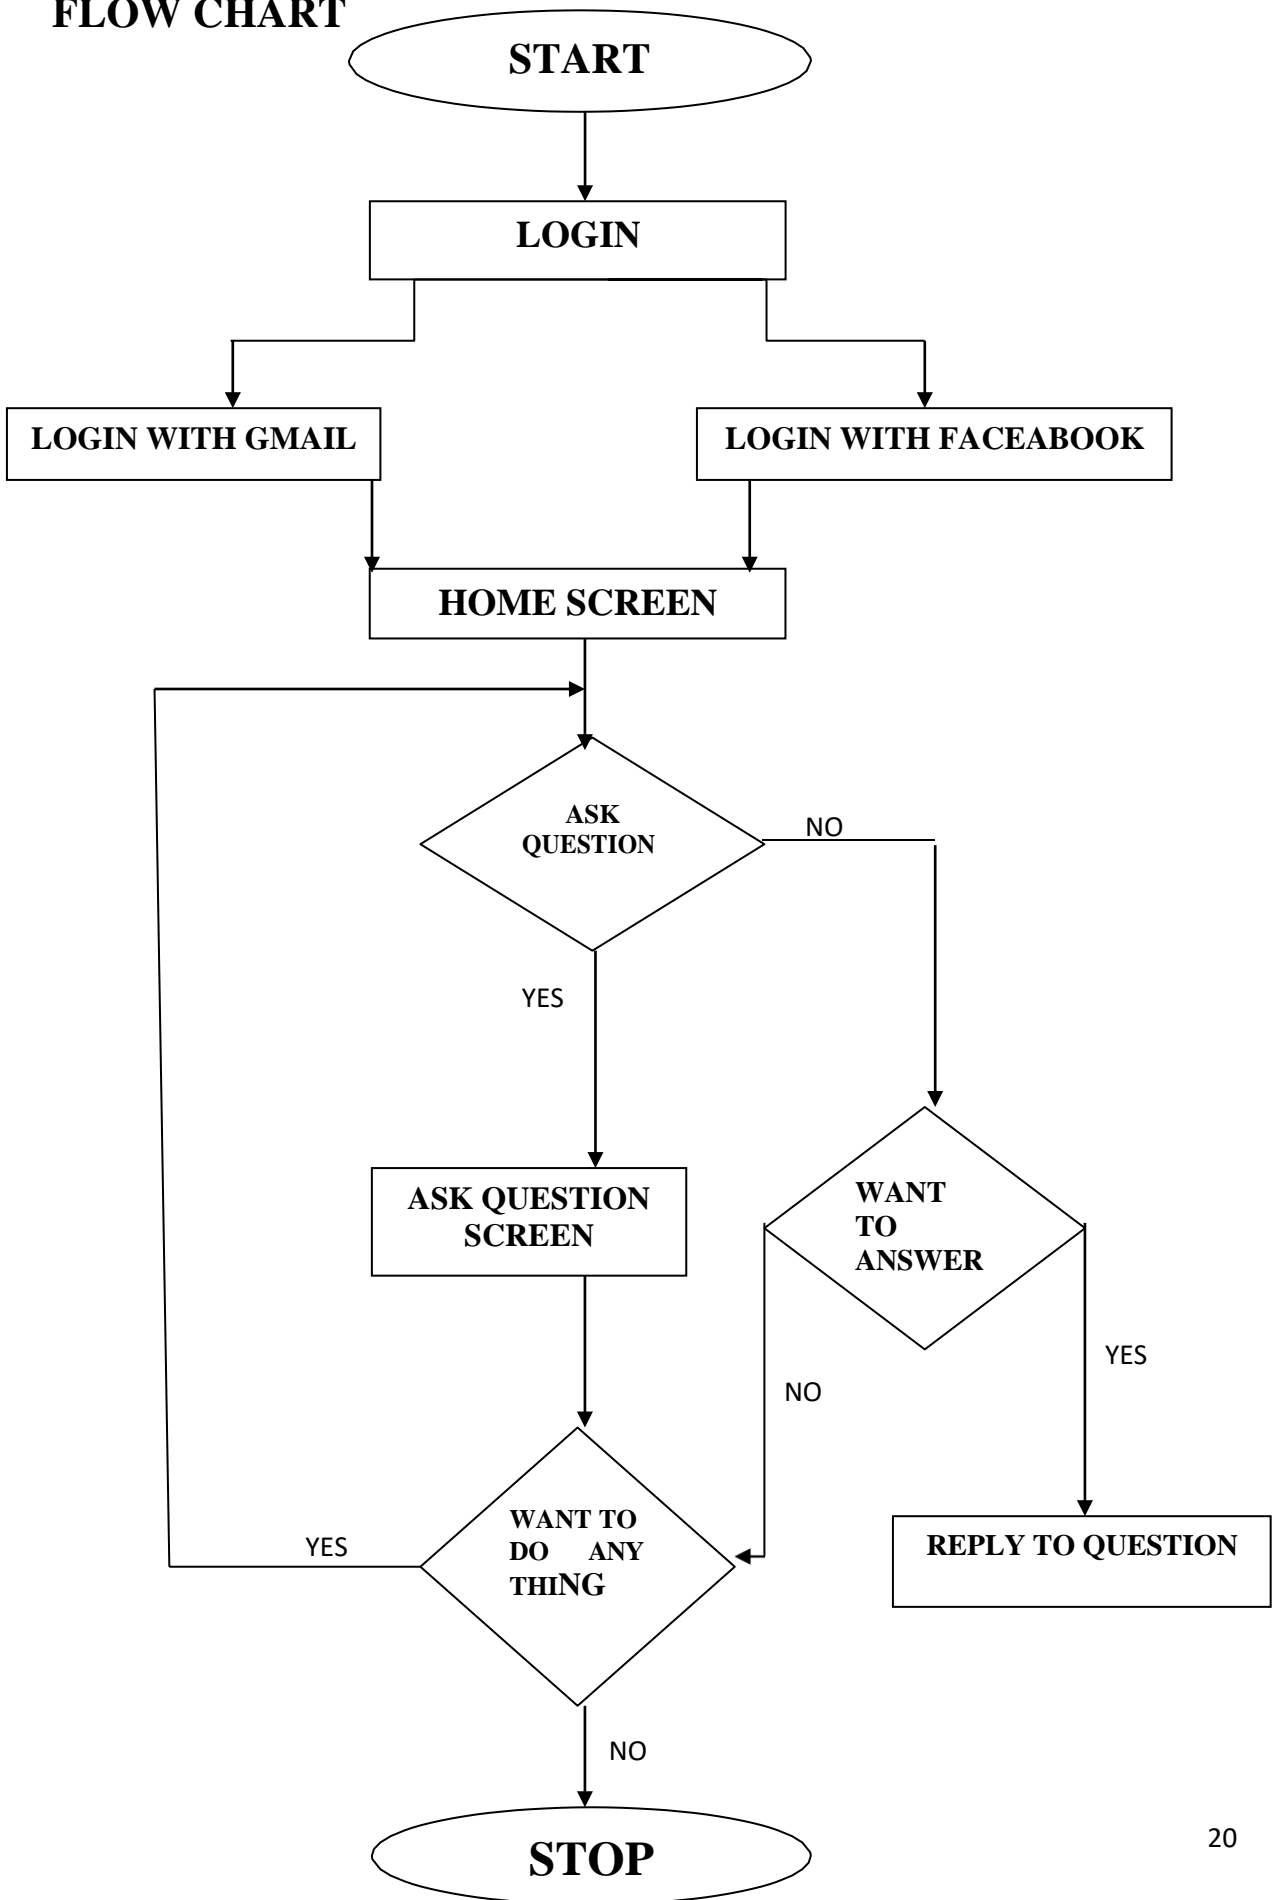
FLOW CHART

START

LOGIN

LOGIN WITH GMAIL

LOGIN WITH FACEABOOK

HOME SCREEN

ASK QUESTION

NO

YES

ASK QUESTION SCREEN

WANT TO ANSWER

YES

NO

YES

WANT TO DO ANY THING

REPLY TO QUESTION

NO

STOP

20